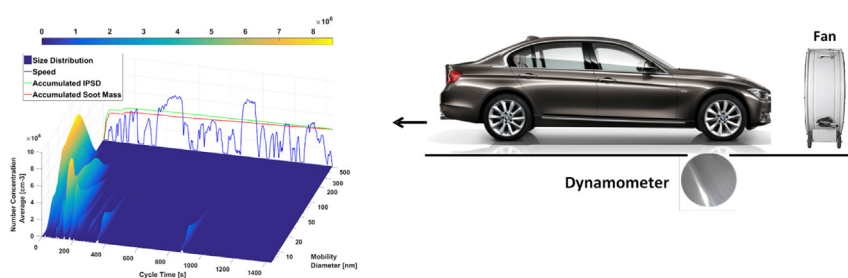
$\times10^6$
0 1 2 3 4 5 6 7 8

Size Distribution
Speed
Accumulated IPSD
Accumulated Soot Mass

$\times10^6$
10
8
6
4
2
0

Number Concentration Average [cm-3]

200 400 600 800 1000 1200 1400
Cycle Time [s]

500
300
200
100
50
20
10
Mobility Diameter [nm]

Fan

Dynamometer